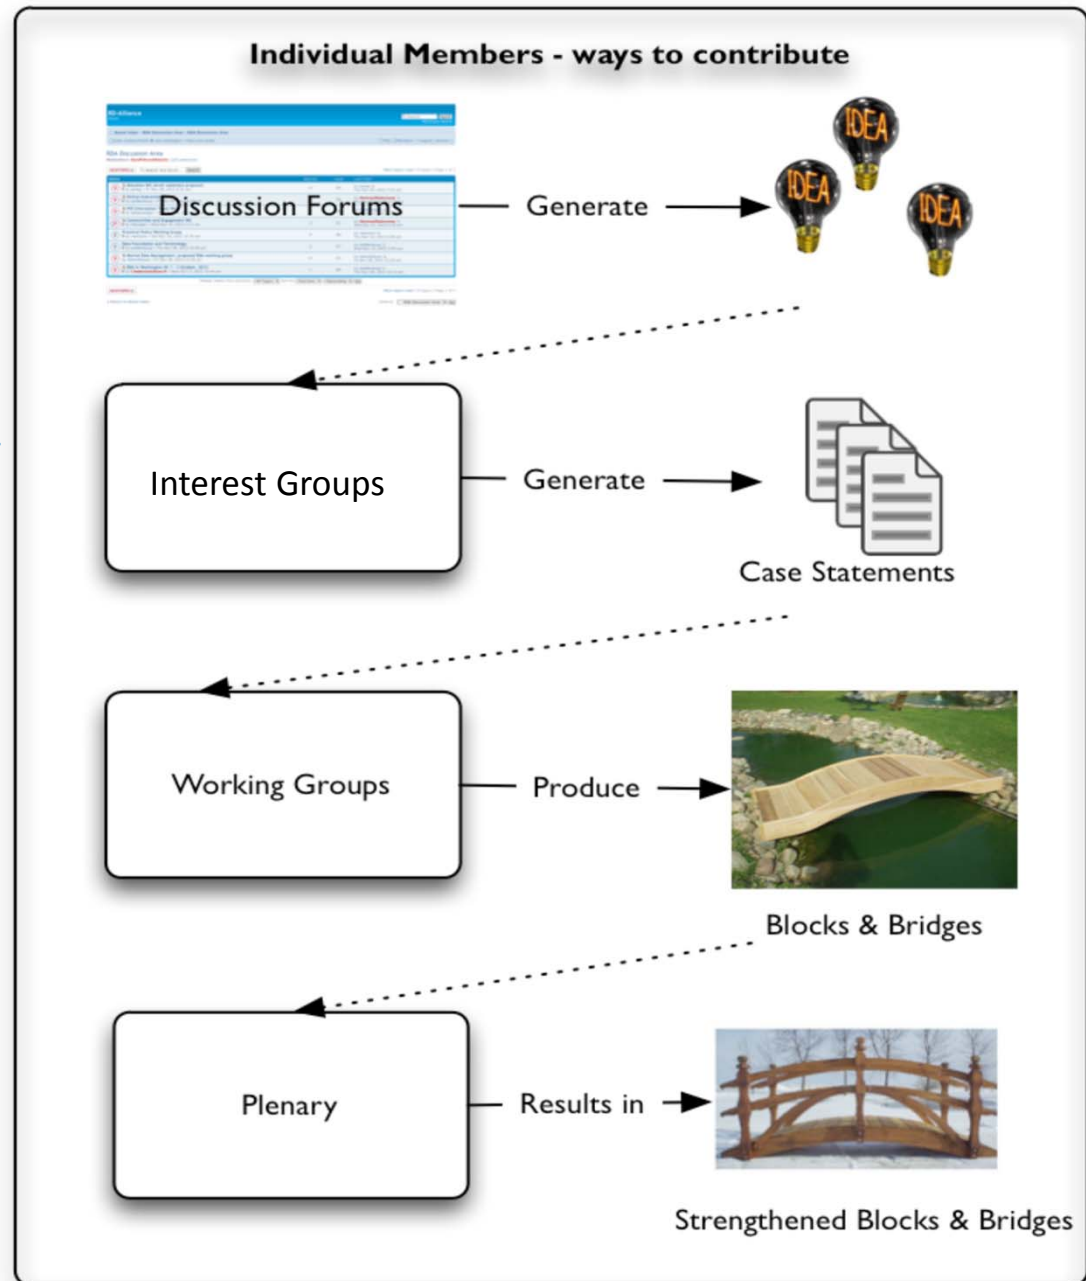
Individual Members - ways to contribute

Discussion Forums

Generate

IDEA

IDEA

IDEA

Interest Groups

Generate

Case Statements

Working Groups

Produce

Blocks & Bridges

Plenary

Results in

Strengthened Blocks & Bridges